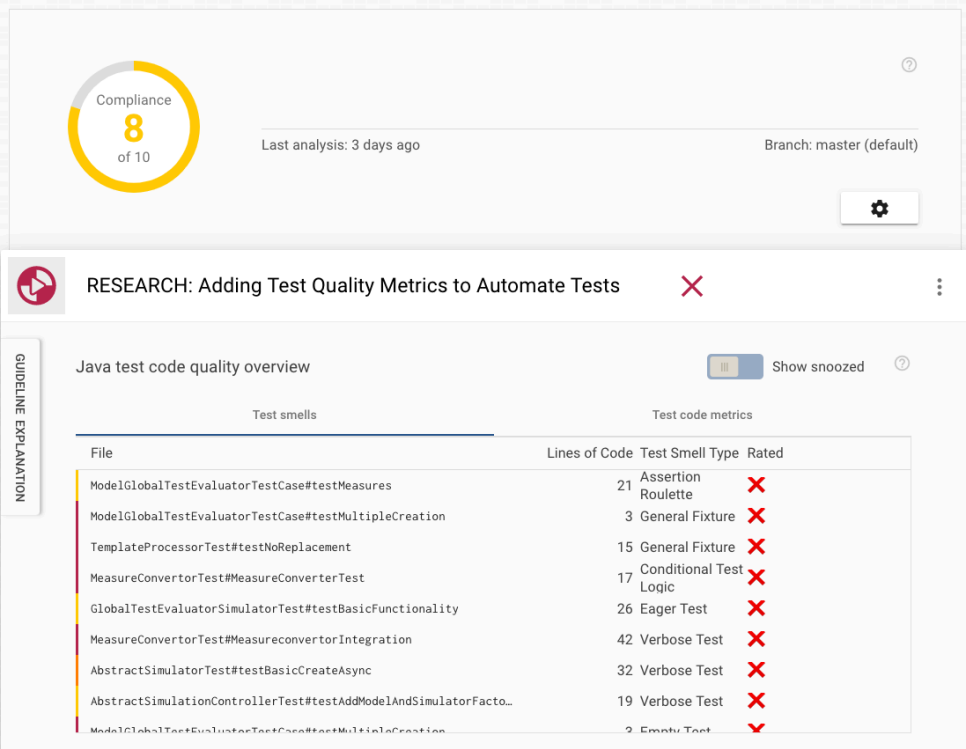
Compliance
8
of 10

Last analysis: 3 days ago

Branch: master (default)

RESEARCH: Adding Test Quality Metrics to Automate Tests

GUIDELINE EXPLANATION

Java test code quality overview

Show snoozed

Test smells

Test code metrics

| File | Lines of Code | Test Smell Type | Rated |
|---|---|---|---|
| ModelGlobalTestEvaluatorTestCase#testMeasures | 21 | Assertion Roulette | ✗ |
| ModelGlobalTestEvaluatorTestCase#testMultipleCreation | 3 | General Fixture | ✗ |
| TemplateProcessorTest#testNoReplacement | 15 | General Fixture | ✗ |
| MeasureConvertorTest#MeasureConverterTest | 17 | Conditional Test Logic | ✗ |
| GlobalTestEvaluatorSimulatorTest#testBasicFunctionality | 26 | Eager Test | ✗ |
| MeasureConvertorTest#MeasureconvertorIntegration | 42 | Verbose Test | ✗ |
| AbstractSimulatorTest#testBasicCreateAsync | 32 | Verbose Test | ✗ |
| AbstractSimulationControllerTest#testAddModelAndSimulatorFacto… | 19 | Verbose Test | ✗ |
| ModelGlobalTestEvaluatorTestCase#testMultipleCreation | 3 | Empty Test | ✗ |